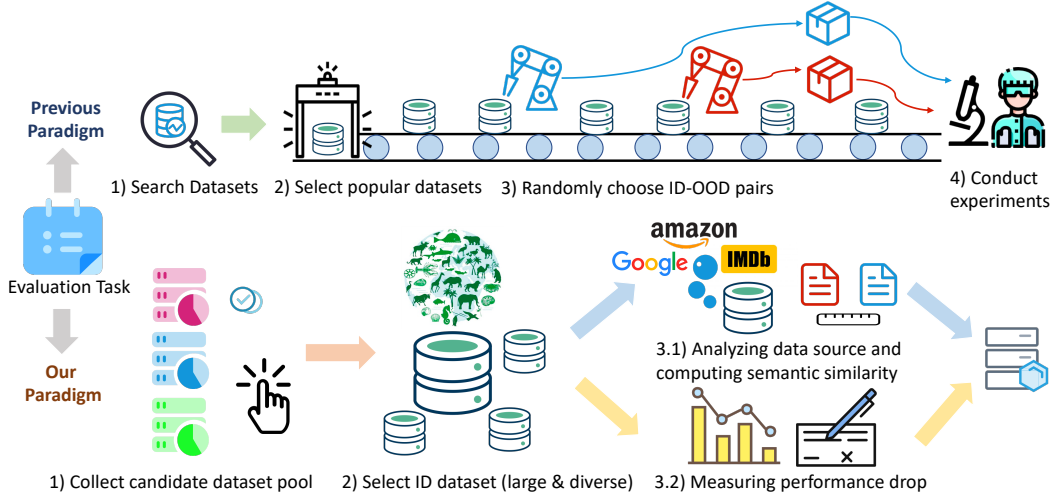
Previous Paradigm

1) Search Datasets

2) Select popular datasets

3) Randomly choose ID-OOD pairs

4) Conduct experiments

Evaluation Task

Our Paradigm

amazon

Google

IMDb

3.1) Analyzing data source and computing semantic similarity

1) Collect candidate dataset pool

2) Select ID dataset (large & diverse)

3.2) Measuring performance drop